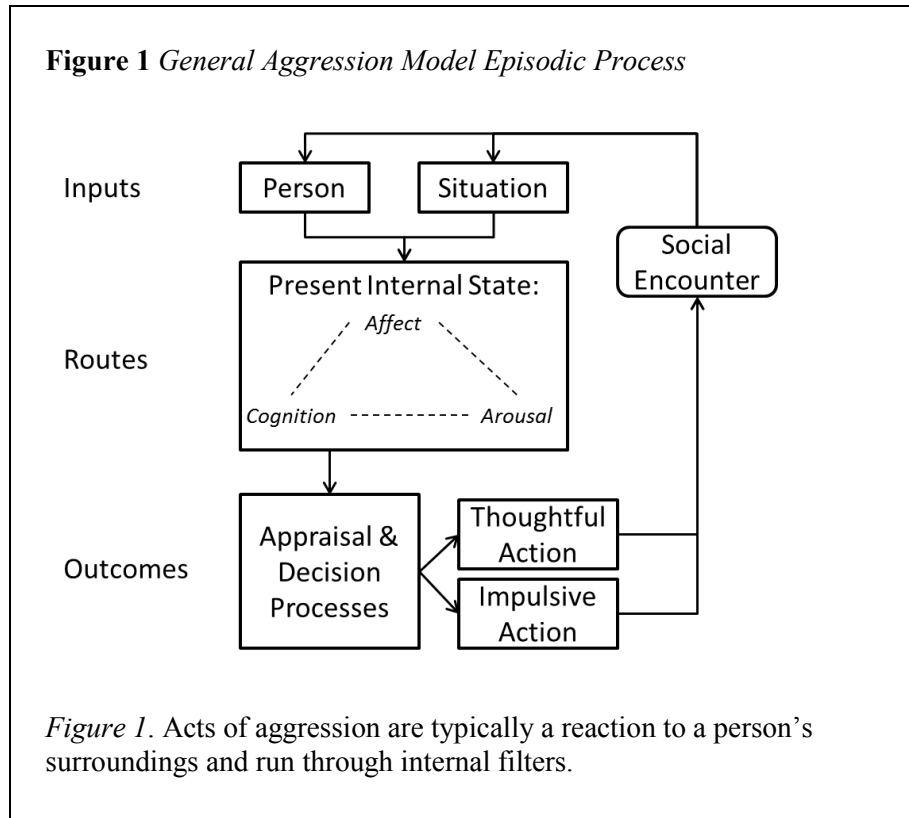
**Figure 1** *General Aggression Model Episodic Process*

Inputs

Person

Situation

Social Encounter

Present Internal State:

*Affect*

Routes

*Cognition*

*Arousal*

Appraisal & Decision Processes

Thoughtful Action

Outcomes

Impulsive Action

*Figure 1*. Acts of aggression are typically a reaction to a person's surroundings and run through internal filters.